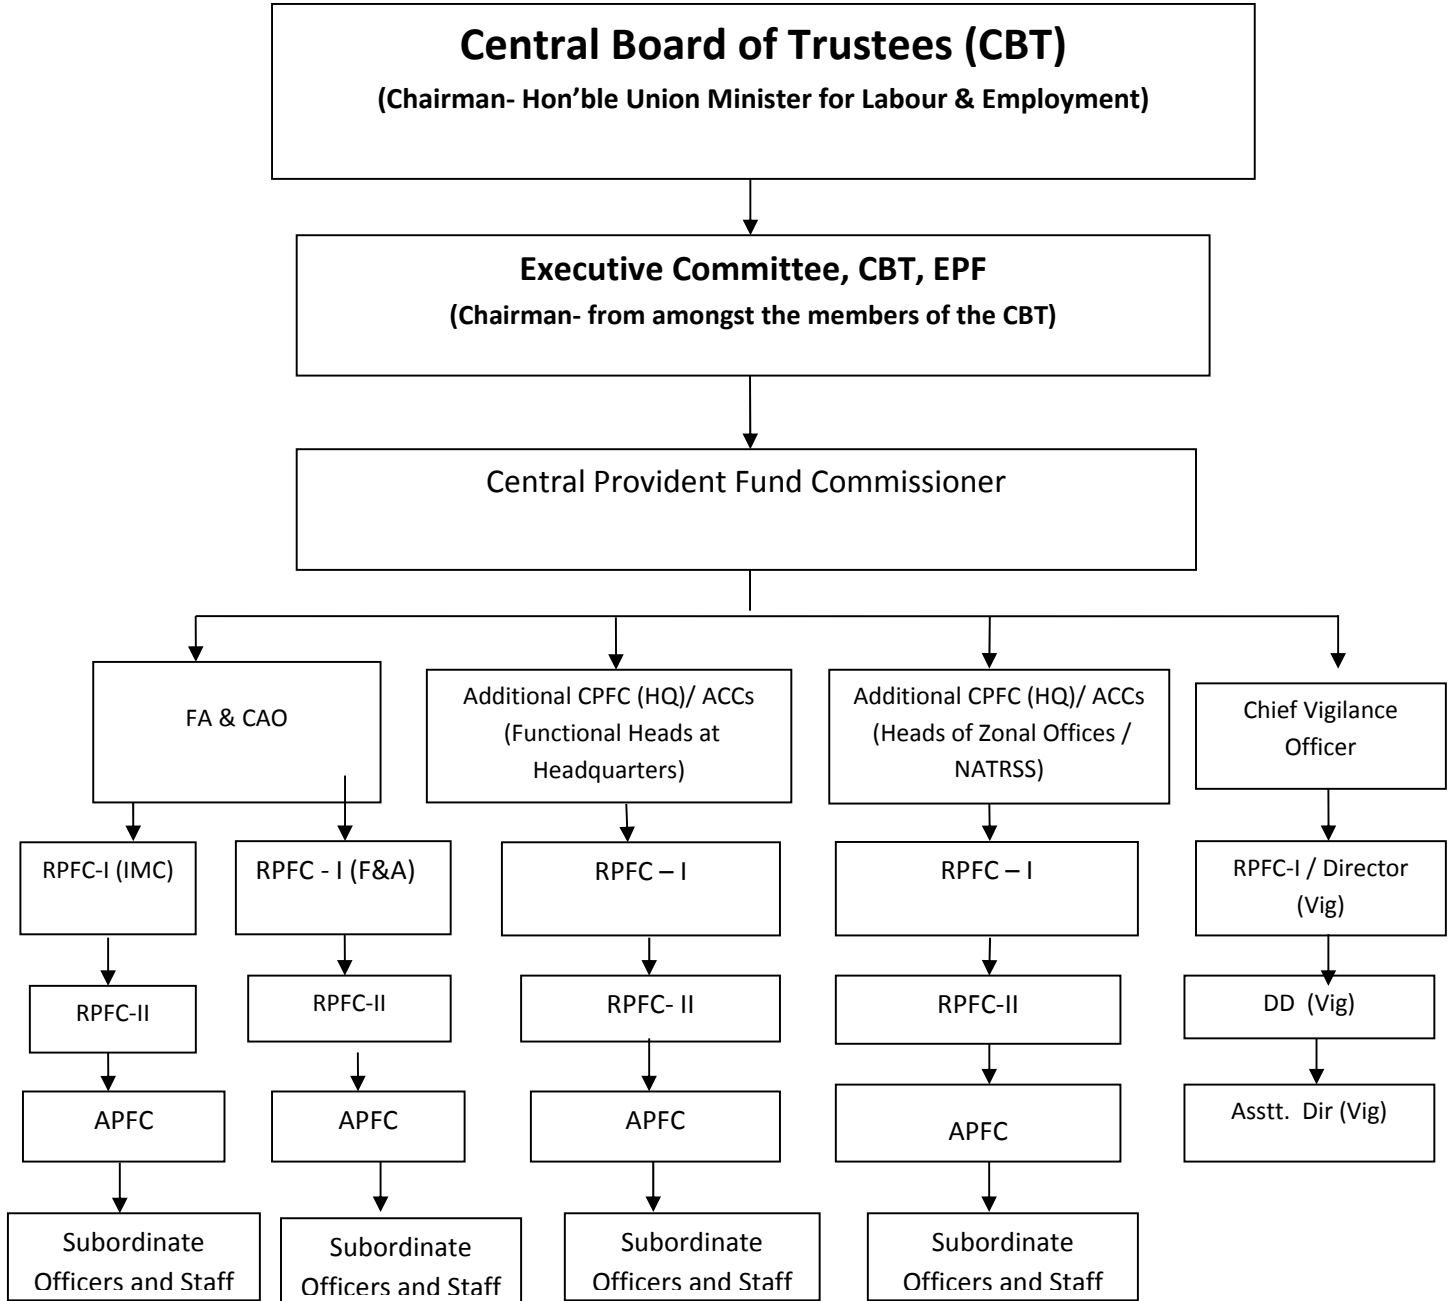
Central Board of Trustees (CBT)
(Chairman- Hon'ble Union Minister for Labour & Employment)

Executive Committee, CBT, EPF
(Chairman- from amongst the members of the CBT)

Central Provident Fund Commissioner

FA & CAO

RPFC-I (IMC)
RPFC-II
APFC
Subordinate Officers and Staff

RPFC - I (F&A)
RPFC-II
APFC
Subordinate Officers and Staff

Additional CPFC (HQ)/ ACCs (Functional Heads at Headquarters)
RPFC – I
RPFC- II
APFC
Subordinate Officers and Staff

Additional CPFC (HQ)/ ACCs (Heads of Zonal Offices / NATRSS)
RPFC – I
RPFC-II
APFC
Subordinate Officers and Staff

Chief Vigilance Officer
RPFC-I / Director (Vig)
DD (Vig)
Asstt. Dir (Vig)